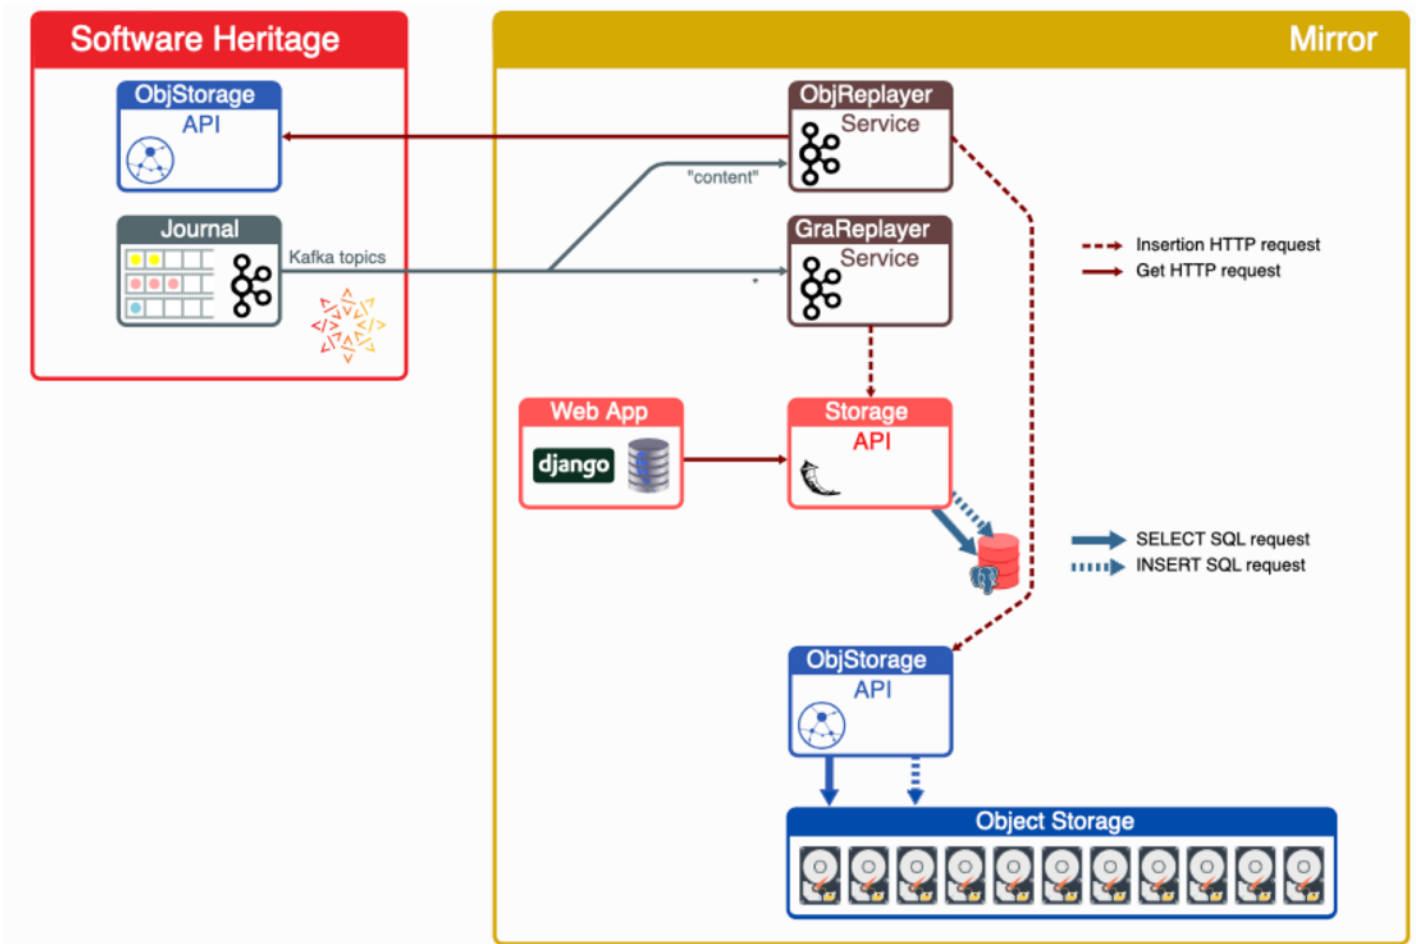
Software Heritage

ObjStorage
API

Journal

Kafka topics

Mirror

ObjReplayer
Service

"content"

GraReplayer
Service

Insertion HTTP request
Get HTTP request

Web App
django

Storage
API

SELECT SQL request
INSERT SQL request

ObjStorage
API

Object Storage